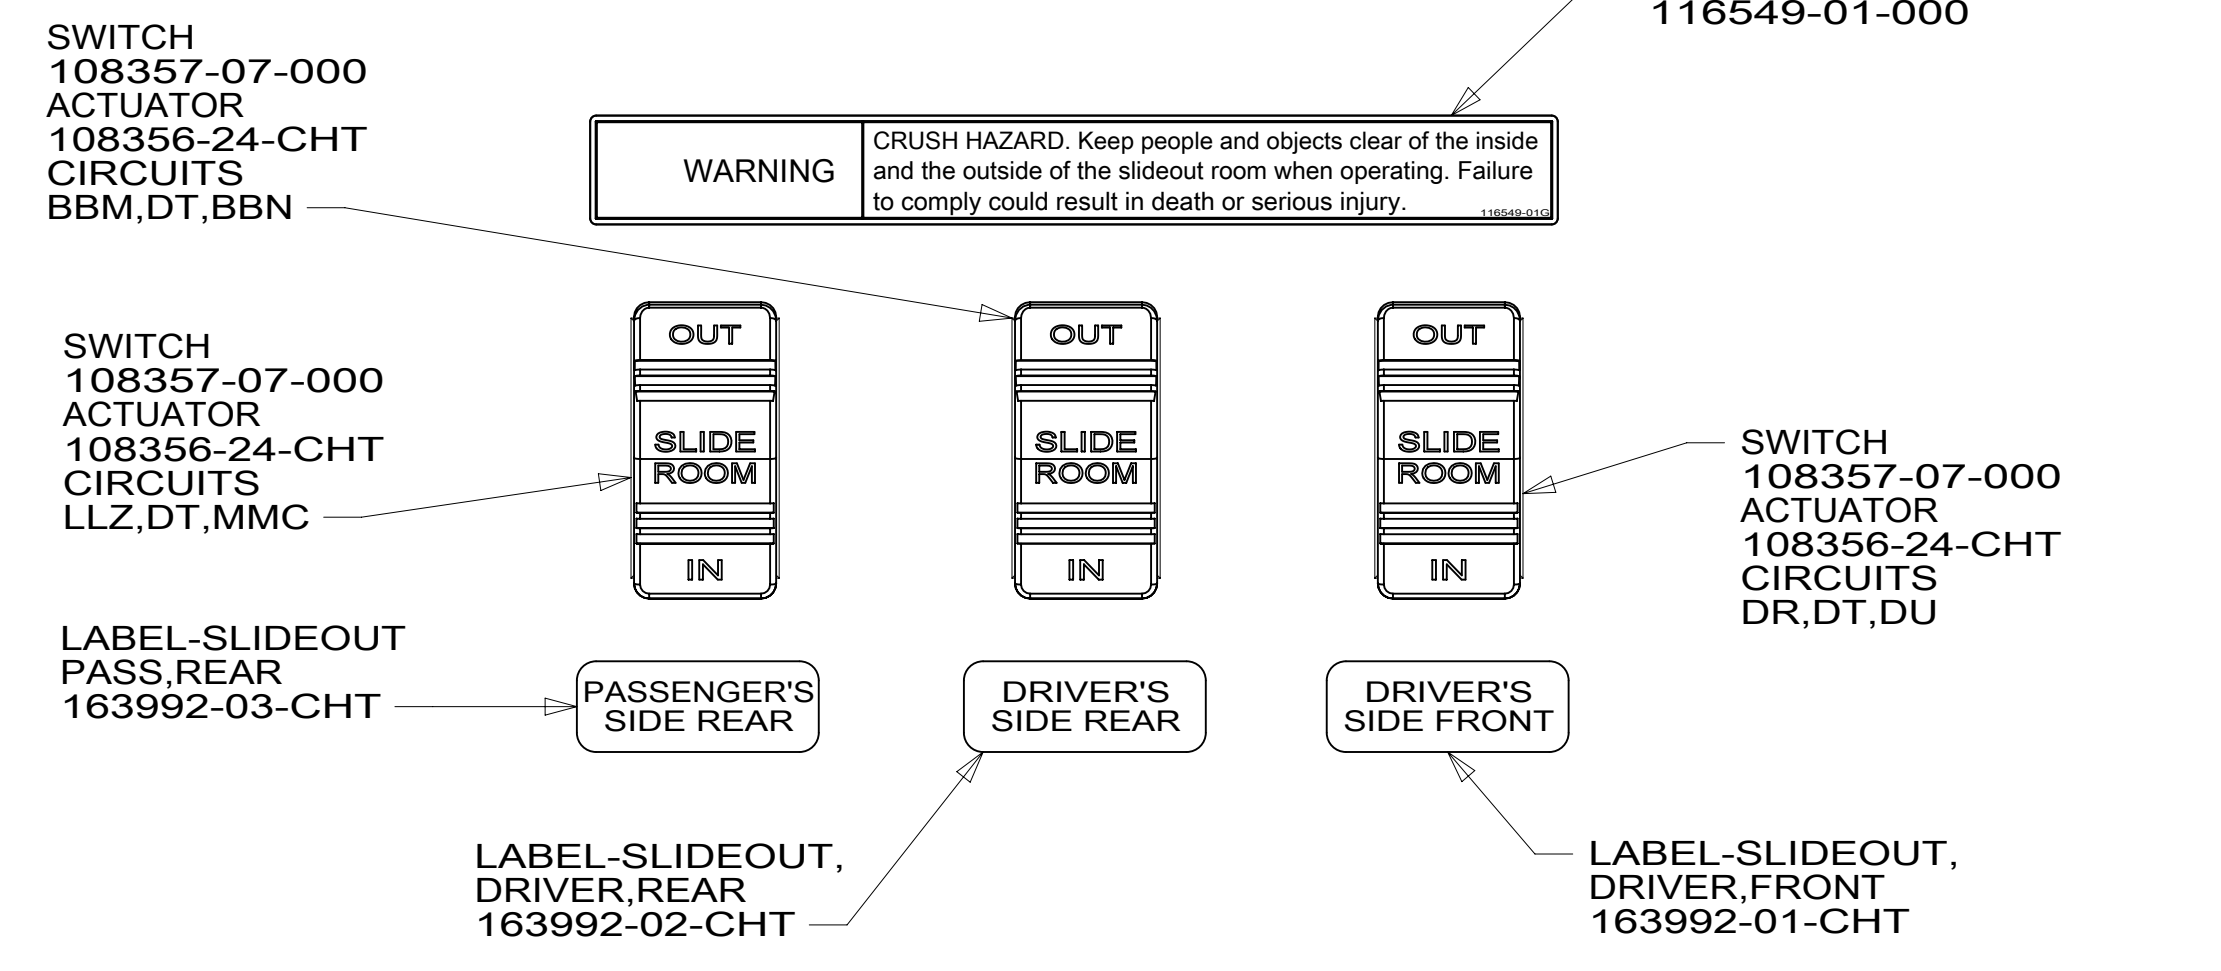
116549-01-000

SWITCH
108357-07-000
ACTUATOR
108356-24-CHT
CIRCUITS
BBM,DT,BBN

| WARNING | CRUSH HAZARD. Keep people and objects clear of the inside and the outside of the slideout room when operating. Failure to comply could result in death or serious injury. 116549-01G |
|---|---|

SWITCH
108357-07-000
ACTUATOR
108356-24-CHT
CIRCUITS
LLZ,DT,MMC

OUT
SLIDE
ROOM
IN

OUT
SLIDE
ROOM
IN

OUT
SLIDE
ROOM
IN

SWITCH
108357-07-000
ACTUATOR
108356-24-CHT
CIRCUITS
DR,DT,DU

LABEL-SLIDEOUT
PASS,REAR
163992-03-CHT

PASSENGER'S
SIDE REAR

DRIVER'S
SIDE REAR

DRIVER'S
SIDE FRONT

LABEL-SLIDEOUT,
DRIVER,REAR
163992-02-CHT

LABEL-SLIDEOUT,
DRIVER,FRONT
163992-01-CHT